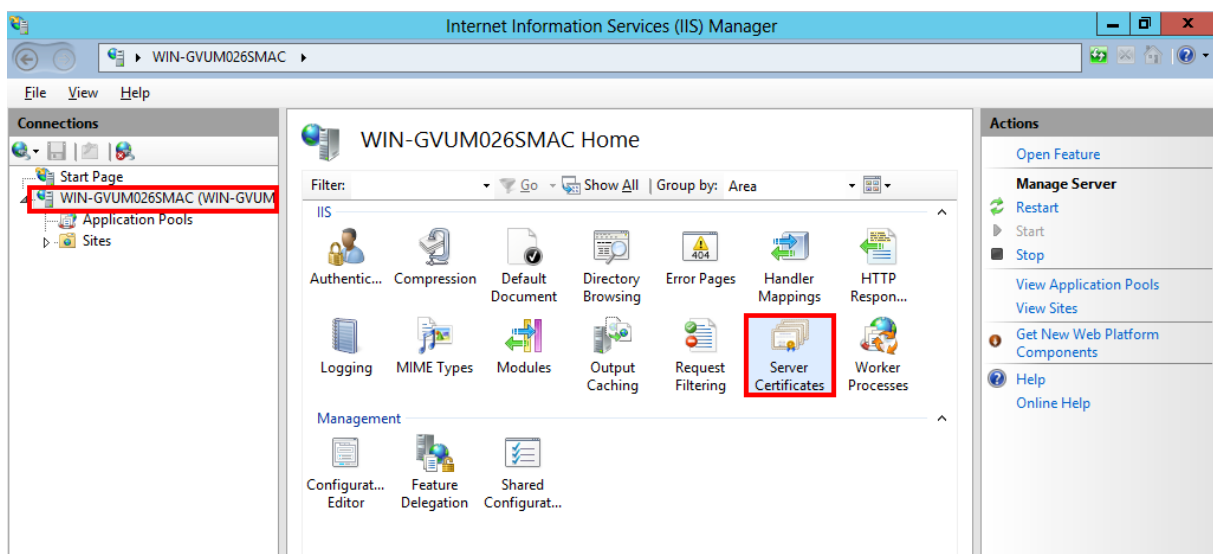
Internet Information Services (IIS) Manager

WIN-GVUM026SMAC ▸

File View Help

Connections

Start Page
WIN-GVUM026SMAC (WIN-GVUM
Application Pools
Sites

WIN-GVUM026SMAC Home

Filter: Go Show All | Group by: Area

IIS

Authentic... Compression Default Document Directory Browsing Error Pages Handler Mappings HTTP Respon...

Logging MIME Types Modules Output Caching Request Filtering Server Certificates Worker Processes

Management

Configurat... Editor Feature Delegation Shared Configurat...

Actions

Open Feature

Manage Server
Restart
Start
Stop

View Application Pools
View Sites

Get New Web Platform Components

Help
Online Help